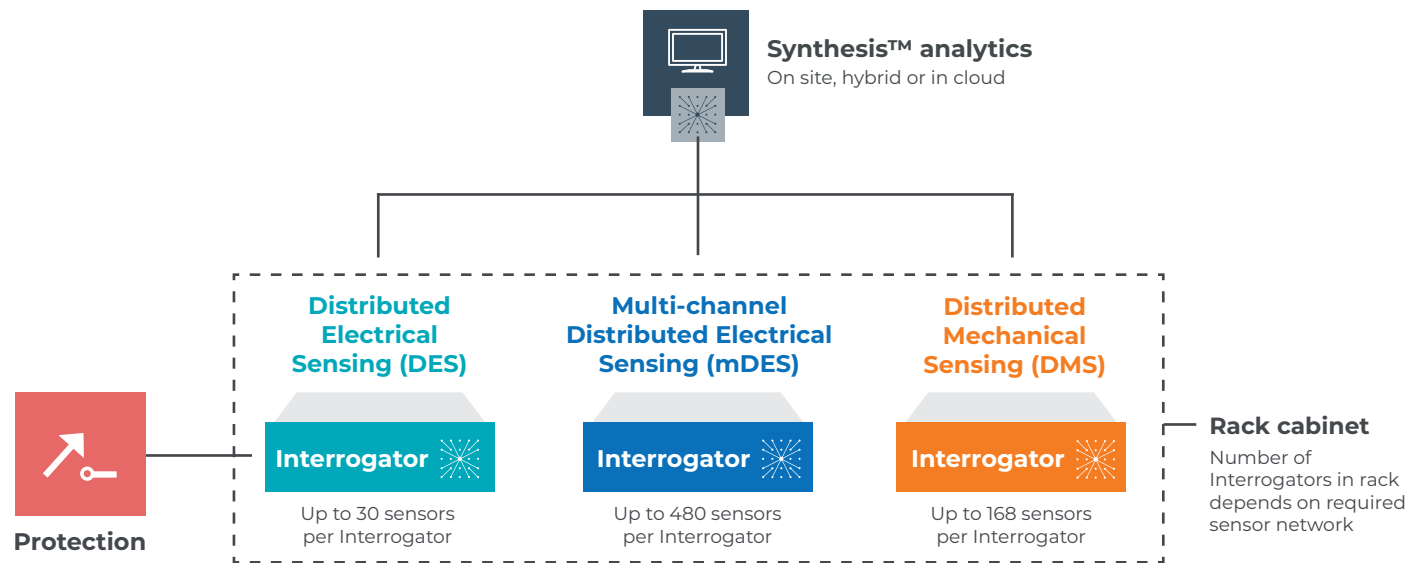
Synthesis™ analytics
On site, hybrid or in cloud

Distributed Electrical Sensing (DES)

Interrogator

Up to 30 sensors per Interrogator

Multi-channel Distributed Electrical Sensing (mDES)

Interrogator

Up to 480 sensors per Interrogator

Distributed Mechanical Sensing (DMS)

Interrogator

Up to 168 sensors per Interrogator

Protection

Rack cabinet
Number of Interrogators in rack depends on required sensor network